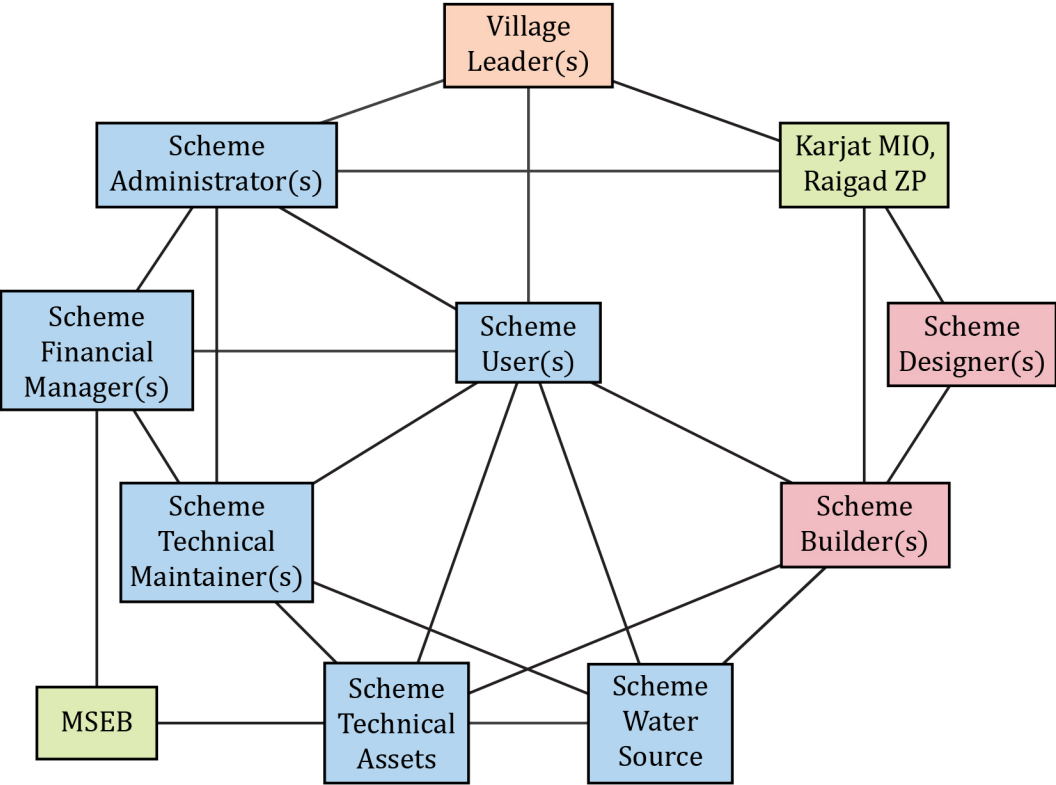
Village Leader(s)

Scheme Administrator(s)

Karjat MIO, Raigad ZP

Scheme Financial Manager(s)

Scheme User(s)

Scheme Designer(s)

Scheme Technical Maintainer(s)

Scheme Builder(s)

MSEB

Scheme Technical Assets

Scheme Water Source